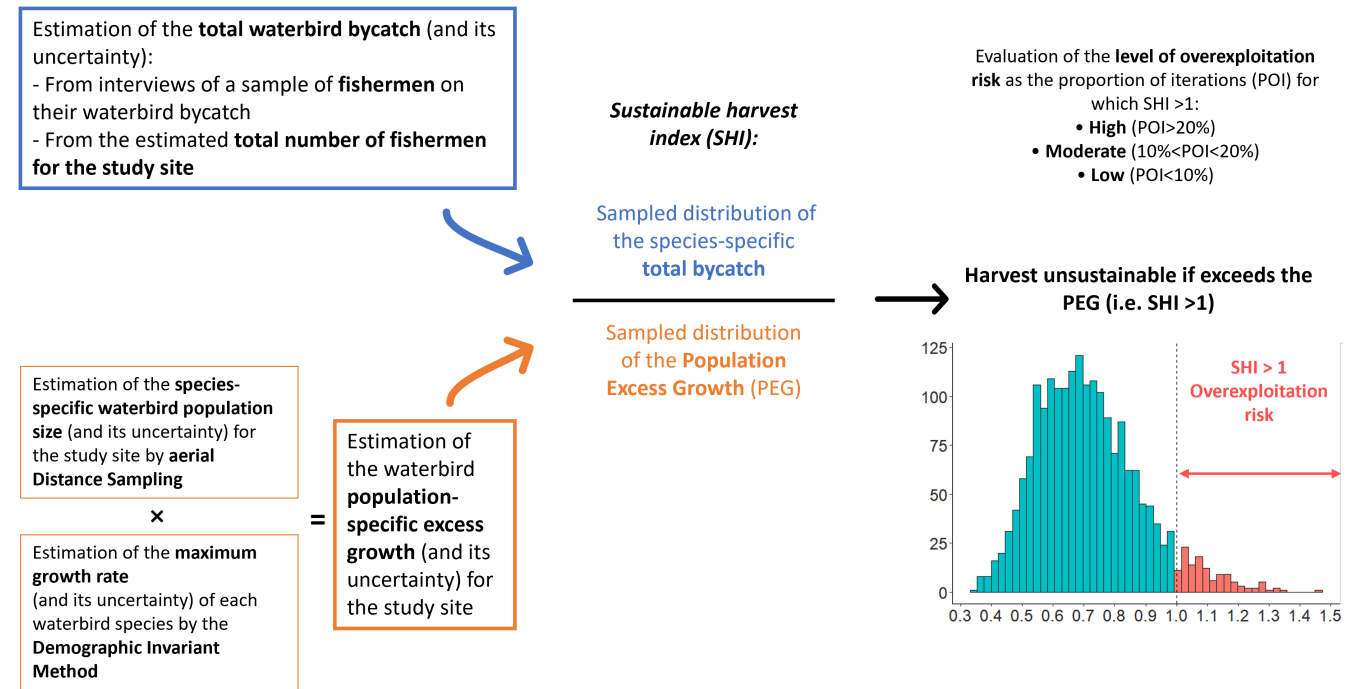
Estimation of the **total waterbird bycatch** (and its uncertainty):
- From interviews of a sample of **fishermen** on their waterbird bycatch
- From the estimated **total number of fishermen for the study site**

Estimation of the **species-specific waterbird population size** (and its uncertainty) for the study site by **aerial Distance Sampling**

×

Estimation of the **maximum growth rate** (and its uncertainty) of each waterbird species by the **Demographic Invariant Method**

=

Estimation of the waterbird **population-specific excess growth** (and its uncertainty) for the study site

***Sustainable harvest index (SHI):***

Sampled distribution of the species-specific **total bycatch**

Sampled distribution of the **Population Excess Growth** (PEG)

Evaluation of the **level of overexploitation risk** as the proportion of iterations (POI) for which SHI >1:
• **High** (POI>20%)
• **Moderate** (10%<POI<20%)
• **Low** (POI<10%)

**Harvest unsustainable if exceeds the PEG (i.e. SHI >1)**

**SHI > 1 Overexploitation risk**

125
100
75
50
25
0

0.3 0.4 0.5 0.6 0.7 0.8 0.9 1.0 1.1 1.2 1.3 1.4 1.5